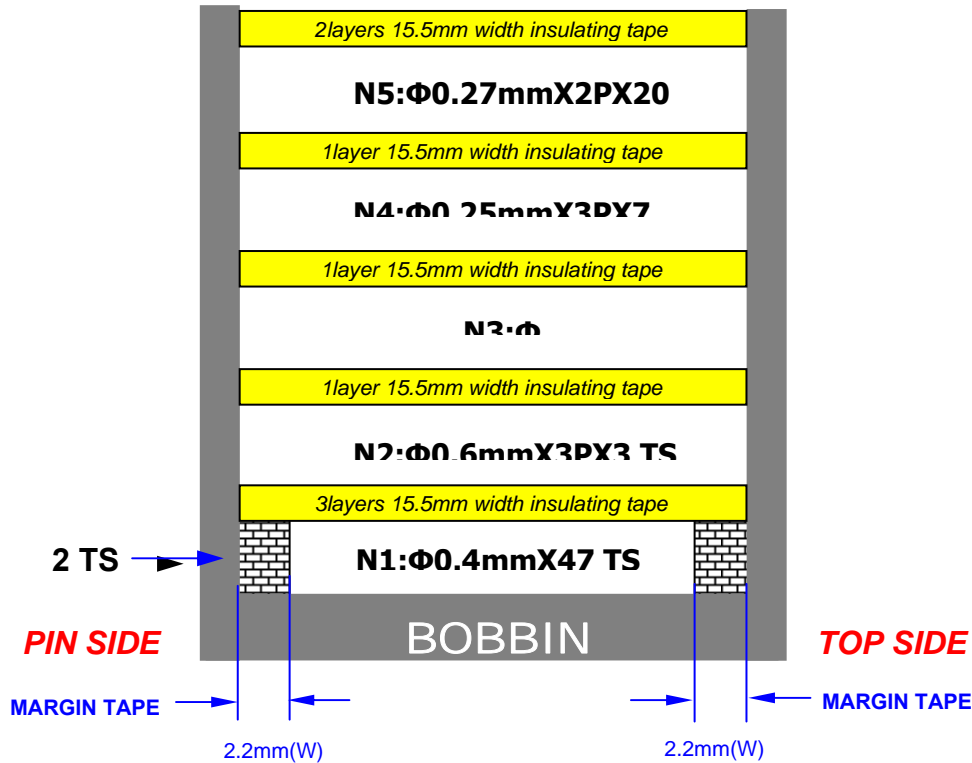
2layers 15.5mm width insulating tape

N5:Φ0.27mmX2PX20

1layer 15.5mm width insulating tape

N4:Φ0.25mmX3PX7

1layer 15.5mm width insulating tape

N3:Φ

1layer 15.5mm width insulating tape

N2:Φ0.6mmX3PX3 TS

3layers 15.5mm width insulating tape

2 TS

N1:Φ0.4mmX47 TS

PIN SIDE

BOBBIN

TOP SIDE

MARGIN TAPE

MARGIN TAPE

2.2mm(W)

2.2mm(W)